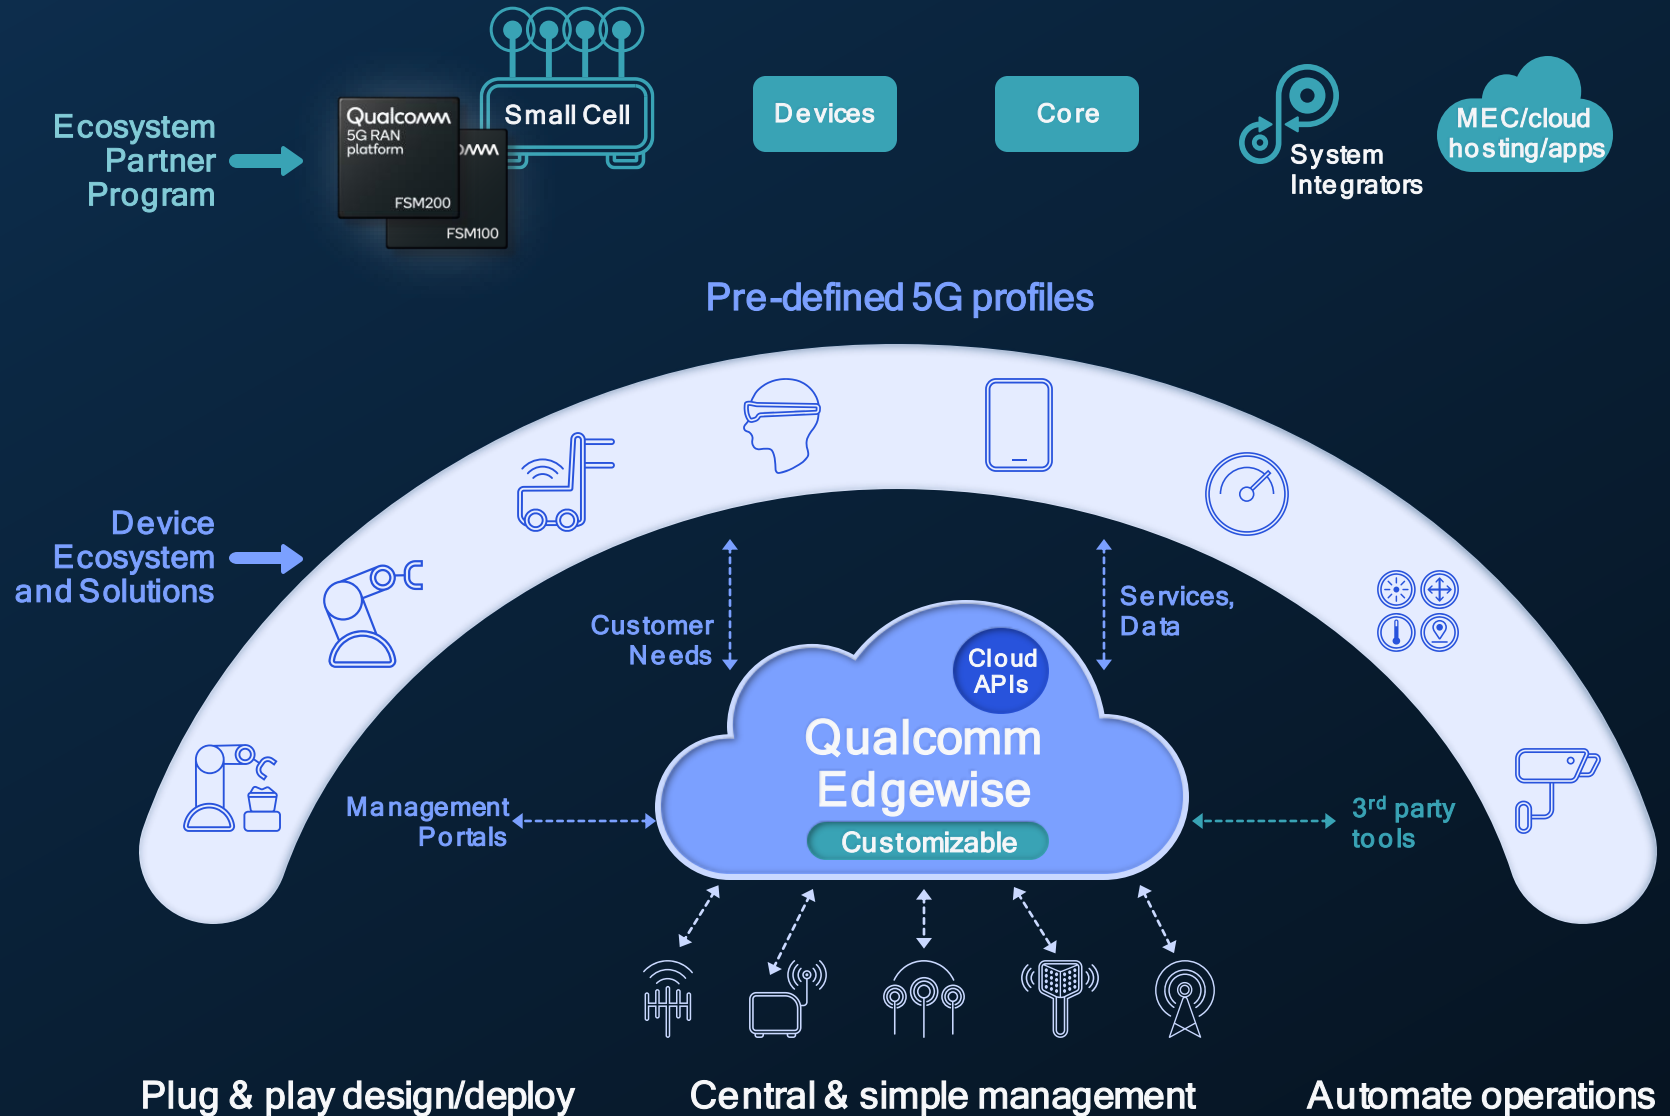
Ecosystem Partner Program

Qualcomm
5G RAN platform
FSM200
FSM100

Small Cell

Devices

Core

System Integrators

MEC/cloud hosting/apps

Pre-defined 5G profiles

Device Ecosystem and Solutions

Customer Needs

Services, Data

Cloud APIs

Qualcomm Edgewise

Customizable

Management Portals

3$^{rd}$ party tools

Plug & play design/deploy

Central & simple management

Automate operations